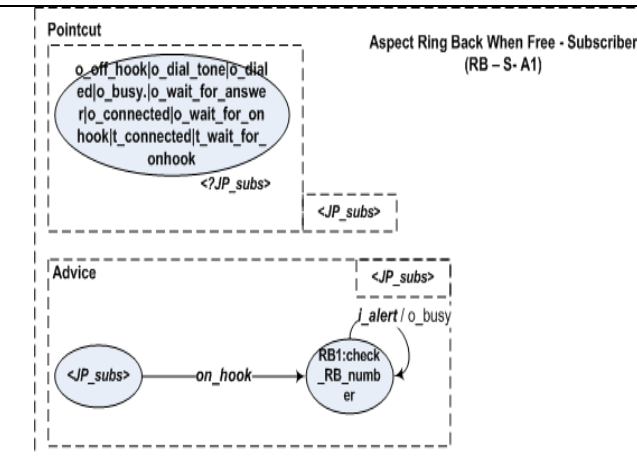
Pointcut

Aspect Ring Back When Free - Subscriber (RB – S- A1)

o_off_hook|o_dial_tone|o_dialed|o_busy.|o_wait_for_answer|o_connected|o_wait_for_onhook|t_connected|t_wait_for_onhook

<?JP_subs>

<JP_subs>

Advice

<JP_subs>

i_alert / o_busy

</JP_subs>

on_hook

RB1:check_RB_number